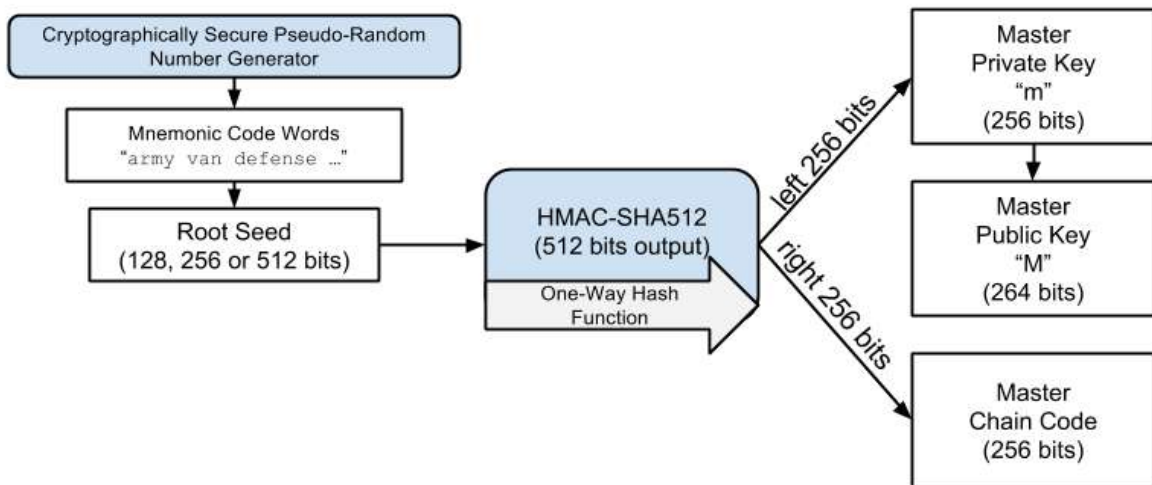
Cryptographically Secure Pseudo-Random Number Generator

Mnemonic Code Words
"army van defense …"

Root Seed
(128, 256 or 512 bits)

HMAC-SHA512
(512 bits output)

One-Way Hash Function

left 256 bits

right 256 bits

Master
Private Key
"m"
(256 bits)

Master
Public Key
"M"
(264 bits)

Master
Chain Code
(256 bits)